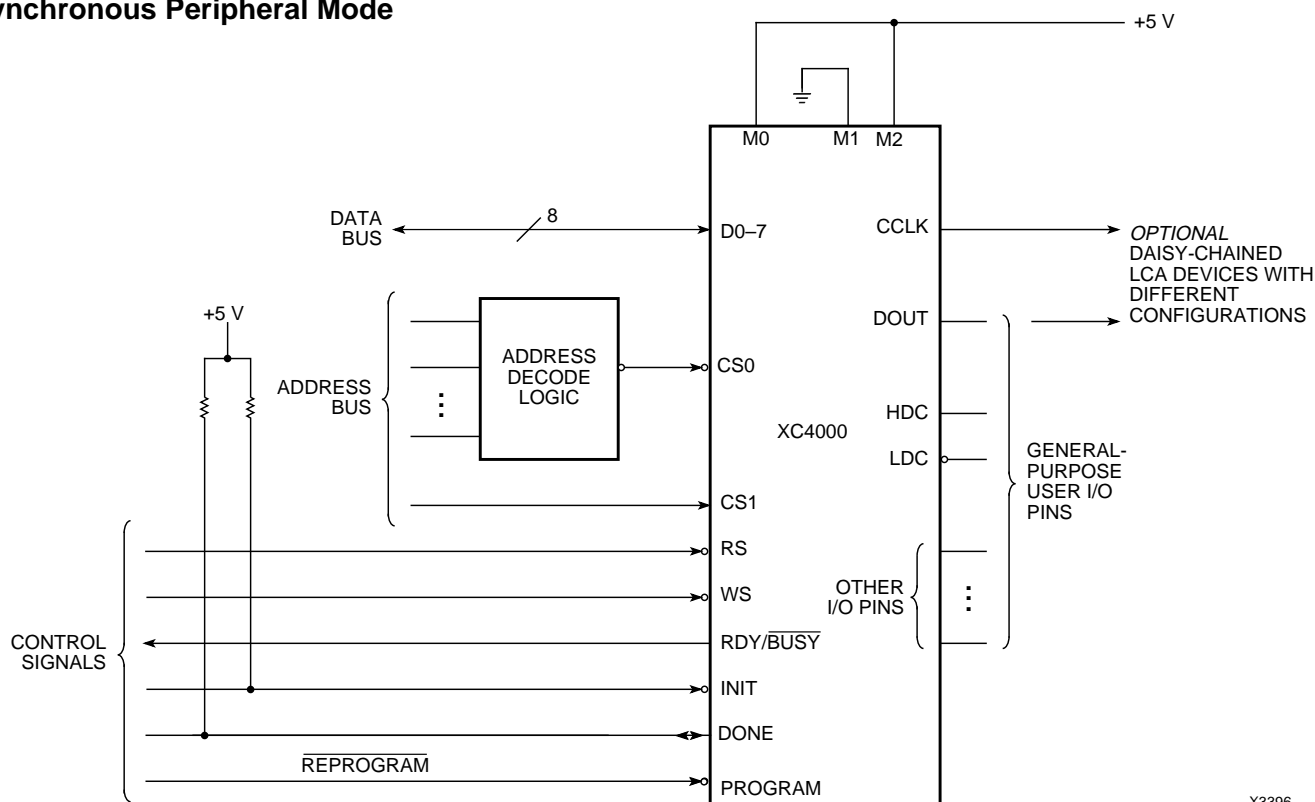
ynchronous Peripheral Mode

+5 V

M0 M1 M2

DATA BUS

8

D0–7

CCLK

*OPTIONAL* DAISY-CHAINED LCA DEVICES WITH DIFFERENT CONFIGURATIONS

+5 V

DOUT

ADDRESS BUS

ADDRESS DECODE LOGIC

CS0

HDC

XC4000

LDC

GENERAL-PURPOSE USER I/O PINS

CS1

RS

WS

OTHER I/O PINS

CONTROL SIGNALS

RDY/$\overline{\text{BUSY}}$

INIT

DONE

$\overline{\text{REPROGRAM}}$

PROGRAM

X3396